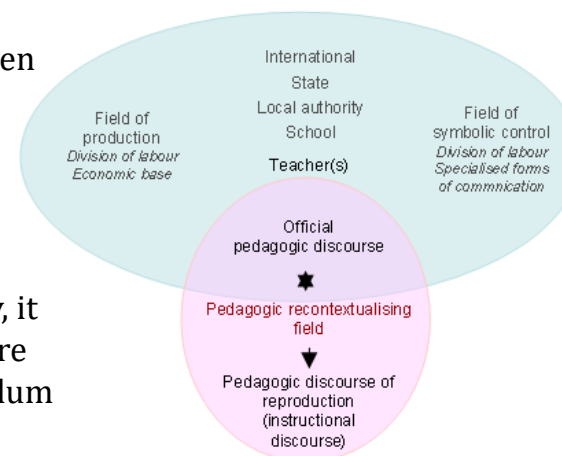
en

, it
re
lum

International
State
Local authority
School
Teacher(s)

Field of production
*Division of labour*
*Economic base*

Field of symbolic control
*Division of labour*
*Specialised forms of commnication*

Official pedagogic discourse

Pedagogic recontextualising field

Pedagogic discourse of reproduction (instructional discourse)